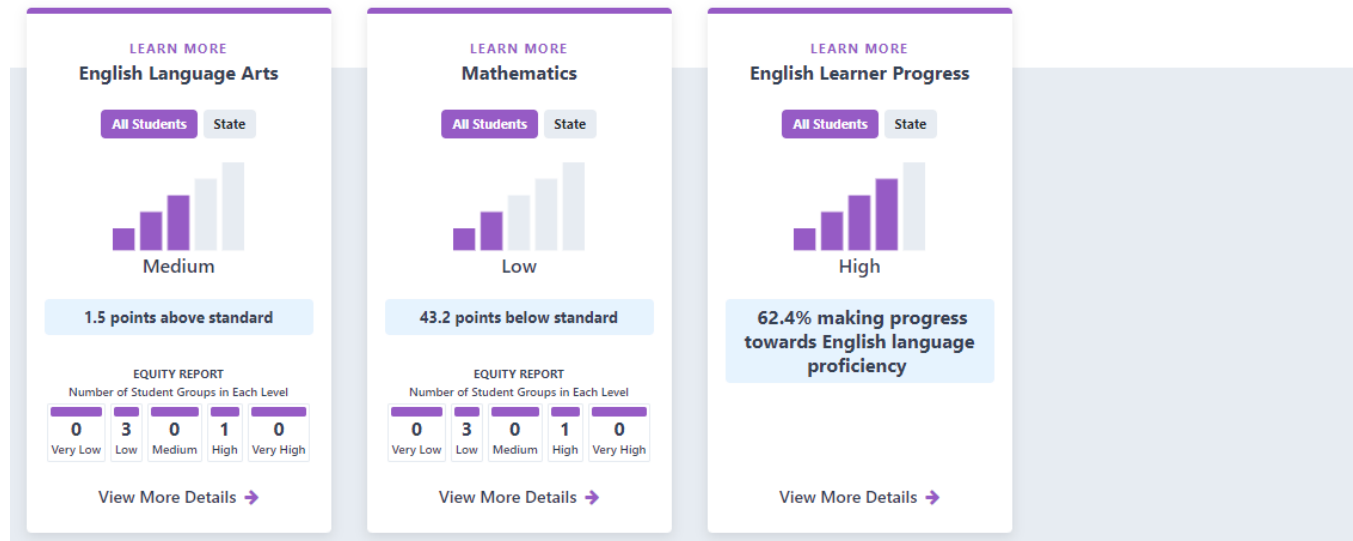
LEARN MORE
English Language Arts

All Students State

Medium

1.5 points above standard

EQUITY REPORT
Number of Student Groups in Each Level

| 0 | 3 | 0 | 1 | 0 |
|---|---|---|---|---|
| Very Low | Low | Medium | High | Very High |

View More Details

LEARN MORE
Mathematics

All Students State

Low

43.2 points below standard

EQUITY REPORT
Number of Student Groups in Each Level

| 0 | 3 | 0 | 1 | 0 |
|---|---|---|---|---|
| Very Low | Low | Medium | High | Very High |

View More Details

LEARN MORE
English Learner Progress

All Students State

High

62.4% making progress towards English language proficiency

View More Details